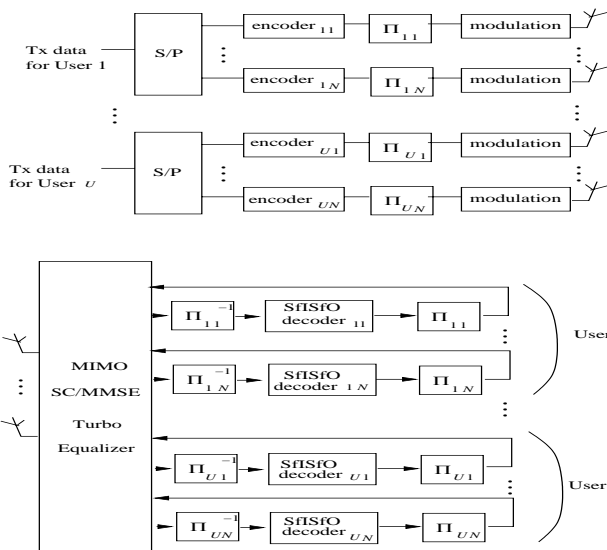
Tx data for User 1

S/P

encoder $_{11}$

$\Pi_{11}$

modulation

encoder $_{1N}$

$\Pi_{1N}$

modulation

Tx data for User $U$

S/P

encoder $_{U1}$

$\Pi_{U1}$

modulation

encoder $_{UN}$

$\Pi_{UN}$

modulation

MIMO SC/MMSE Turbo Equalizer

$\Pi_{11}^{-1}$

SfISfO decoder $_{11}$

$\Pi_{11}$

$\Pi_{1N}^{-1}$

SfISfO decoder $_{1N}$

$\Pi_{1N}$

User

$\Pi_{U1}^{-1}$

SfISfO decoder $_{U1}$

$\Pi_{U1}$

$\Pi_{UN}^{-1}$

SfISfO decoder $_{UN}$

$\Pi_{UN}$

User